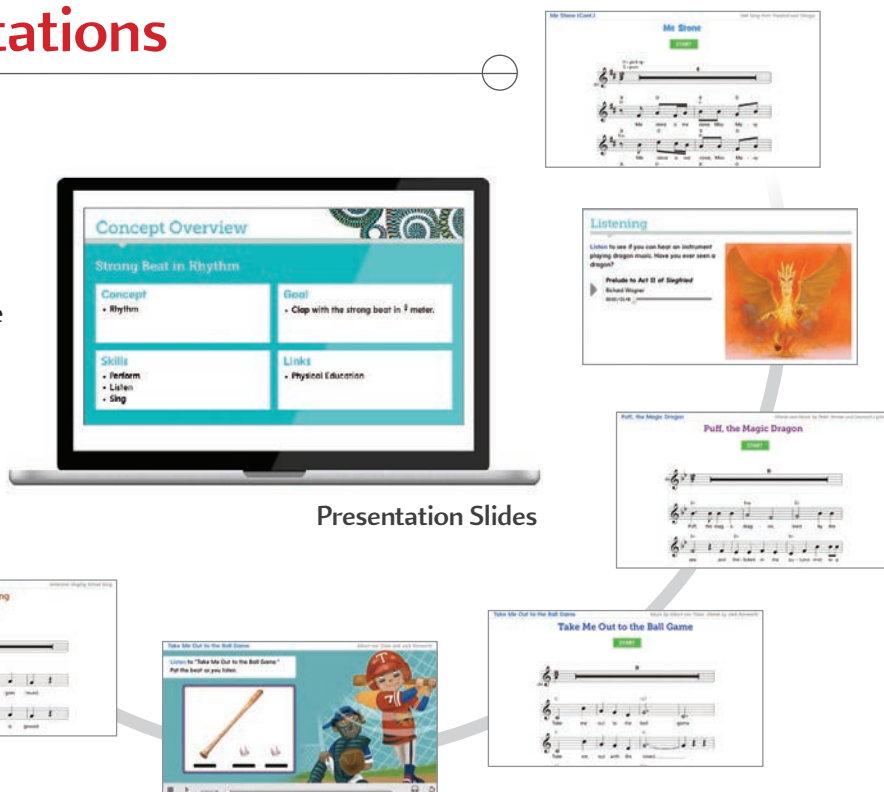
tations

e

Me Stone (Cont.)

Me Stone

START

Me stone is me stone Mo- ve-

Listening

Listen to see if you can hear an instrument playing dragon music. Have you ever seen a dragon?

Prelude to Act III of Siegfried

Richard Wagner

Concept Overview

Strong Beat in Rhythm

Concept
• Rhythm

Goal
• Clap with the strong beat in $\frac{2}{4}$ meter.

Skills
• Perform
• Listen
• Sing

Links
• Physical Education

Presentation Slides

Puff, the Magic Dragon

Puff, the Magic Dragon

START

Puff, the mag - ic drag - on lived by the sea

Take Me Out to the Ball Game

Listen to "Take Me Out to the Ball Game." Pat the beat as you listen.

Take Me Out to the Ball Game

Take Me Out to the Ball Game

START

Take me out to the ball game

Take me out with the crowd

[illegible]